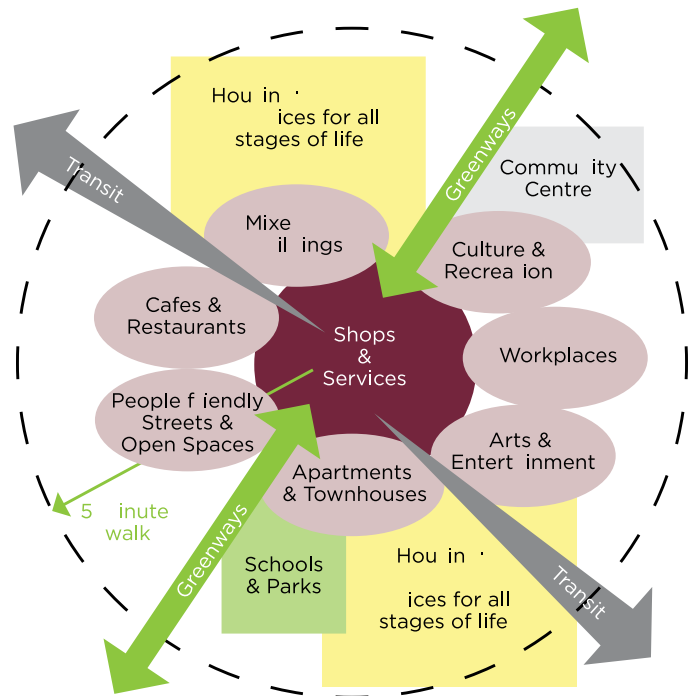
Hou in ·
ices for all
stages of life

Transit

Greenways

Commu ity
Centre

Mixe
il ings

Culture &
Recrea ion

Cafes &
Restaurants

Shops
&
Services

Workplaces

People f iendly
Streets &
Open Spaces

Arts &
Entert inment

Apartments
& Townhouses

5 inute
walk

Greenways

Schools
& Parks

Hou in ·
ices for all
stages of life

Transit